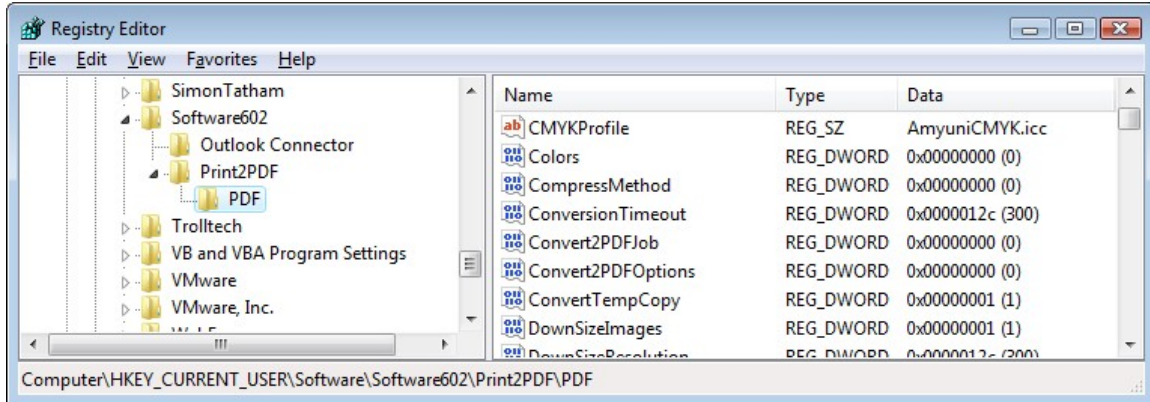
Registry Editor

File Edit View Favorites Help

SimonTatham
Software602
Outlook Connector
Print2PDF
PDF
Trolltech
VB and VBA Program Settings
VMware
VMware, Inc.
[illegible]

| Name | Type | Data |
|---|---|---|
| CMYKProfile | REG_SZ | AmyuniCMYK.icc |
| Colors | REG_DWORD | 0x00000000 (0) |
| CompressMethod | REG_DWORD | 0x00000000 (0) |
| ConversionTimeout | REG_DWORD | 0x0000012c (300) |
| Convert2PDFJob | REG_DWORD | 0x00000000 (0) |
| Convert2PDFOptions | REG_DWORD | 0x00000000 (0) |
| ConvertTempCopy | REG_DWORD | 0x00000001 (1) |
| DownSizeImages | REG_DWORD | 0x00000001 (1) |
| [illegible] | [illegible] | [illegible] |

Computer\HKEY_CURRENT_USER\Software\Software602\Print2PDF\PDF